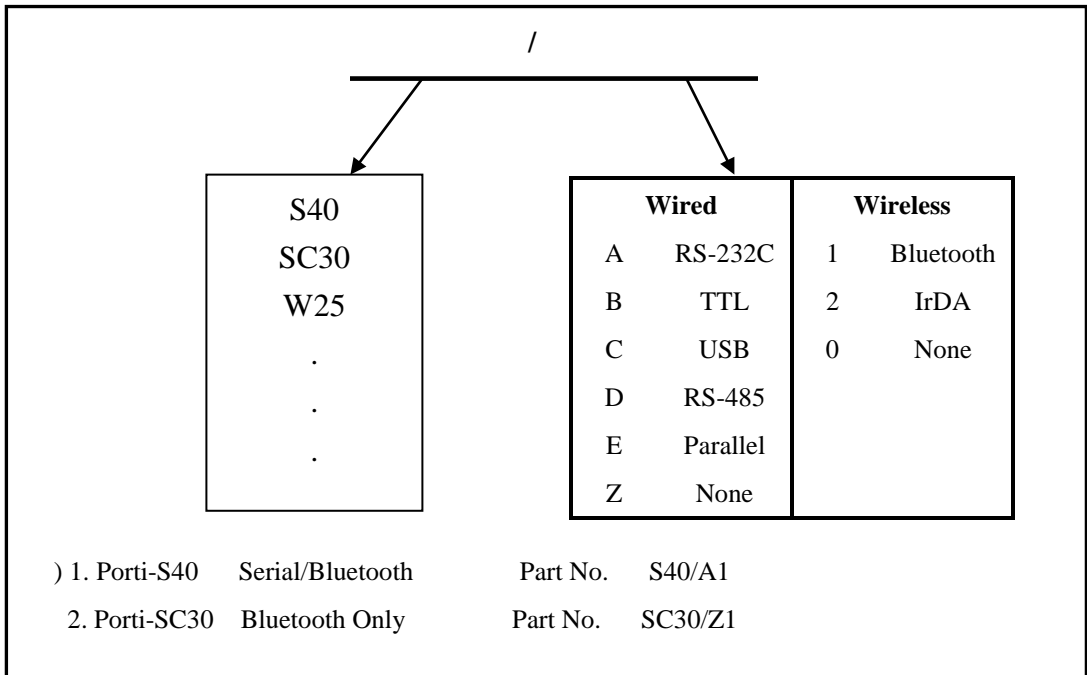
/

S40
SC30
W25
.
.
.

| Wired | | Wireless | |
|---|---|---|---|
| A | RS-232C | 1 | Bluetooth |
| B | TTL | 2 | IrDA |
| C | USB | 0 | None |
| D | RS-485 | | |
| E | Parallel | | |
| Z | None | | |

) 1. Porti-S40 Serial/Bluetooth Part No. S40/A1
2. Porti-SC30 Bluetooth Only Part No. SC30/Z1